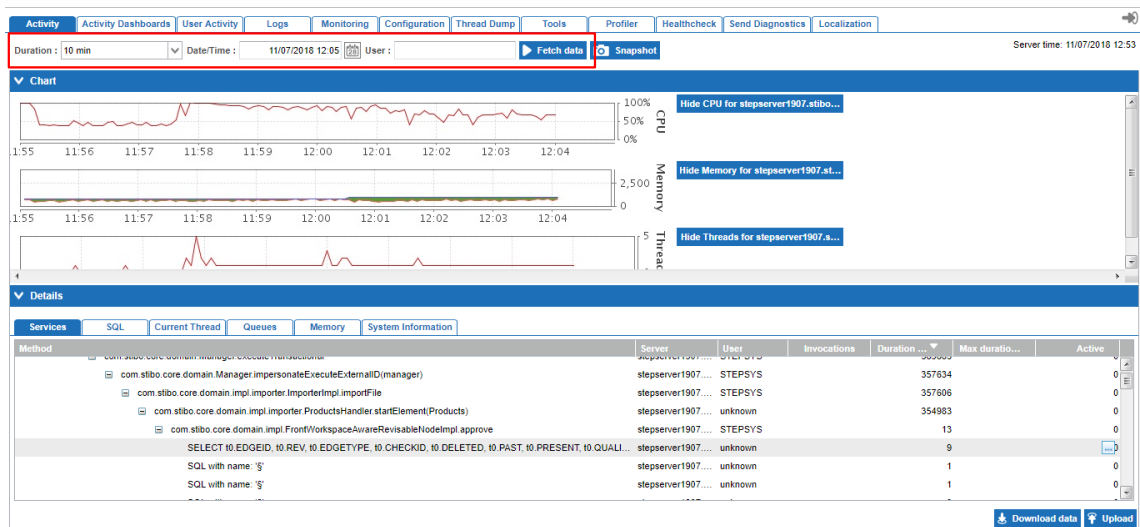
Activity | Activity Dashboards | User Activity | Logs | Monitoring | Configuration | Thread Dump | Tools | Profiler | Healthcheck | Send Diagnostics | Localization

Duration : 10 min | Date/Time : 11/07/2018 12:05 | User : | Fetch data | Snapshot

Server time: 11/07/2018 12:53

Chart

100%
50%
0%
CPU

Hide CPU for stepserver1907.stibo...

:55 11:56 11:57 11:58 11:59 12:00 12:01 12:02 12:03 12:04

2,500
0
Memory

Hide Memory for stepserver1907.st...

:55 11:56 11:57 11:58 11:59 12:00 12:01 12:02 12:03 12:04

5
Threac

Hide Threads for stepserver1907.s...

Details

Services | SQL | Current Thread | Queues | Memory | System Information

| Method | Server | User | Invocations | Duration | Max duratio... | Active |
|---|---|---|---|---|---|---|
| com.stibo.core.domain.Manager.impersonateExecuteExternalID(manager) | stepserver1907.... | STEPSYS | | 357634 | | 0 |
| com.stibo.core.domain.impl.importer.ImporterImpl.importFile | stepserver1907.... | STEPSYS | | 357606 | | 0 |
| com.stibo.core.domain.impl.importer.ProductsHandler.startElement(Products) | stepserver1907.... | unknown | | 354983 | | 0 |
| com.stibo.core.domain.impl.FrontWorkspaceAwareRevisableNodeImpl.approve | stepserver1907.... | STEPSYS | | 13 | | 0 |
| SELECT t0.EDGEID, t0.REV, t0.EDGETYPE, t0.CHECKID, t0.DELETED, t0.PAST, t0.PRESENT, t0.QUALI... | stepserver1907.... | unknown | | 9 | | ... |
| SQL with name: '§' | stepserver1907.... | unknown | | 1 | | 0 |
| SQL with name: '§' | stepserver1907.... | unknown | | 1 | | 0 |

Download data | Upload